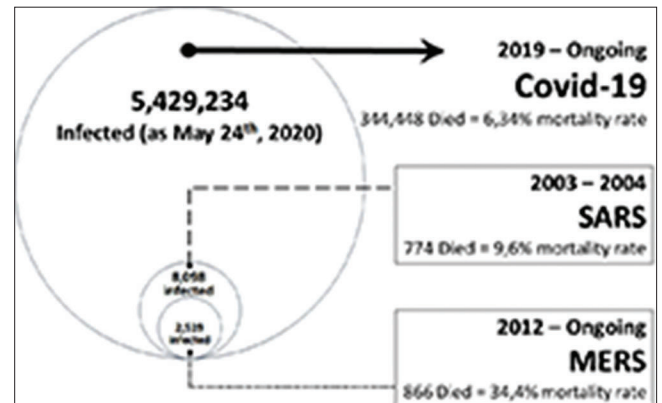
5,429,234
Infected (as May 24th, 2020)

2019 – Ongoing
Covid-19
344,448 Died = 6,34% mortality rate

8,098
infected

2,519
infected

2003 – 2004
SARS
774 Died = 9,6% mortality rate

2012 – Ongoing
MERS
866 Died = 34,4% mortality rate